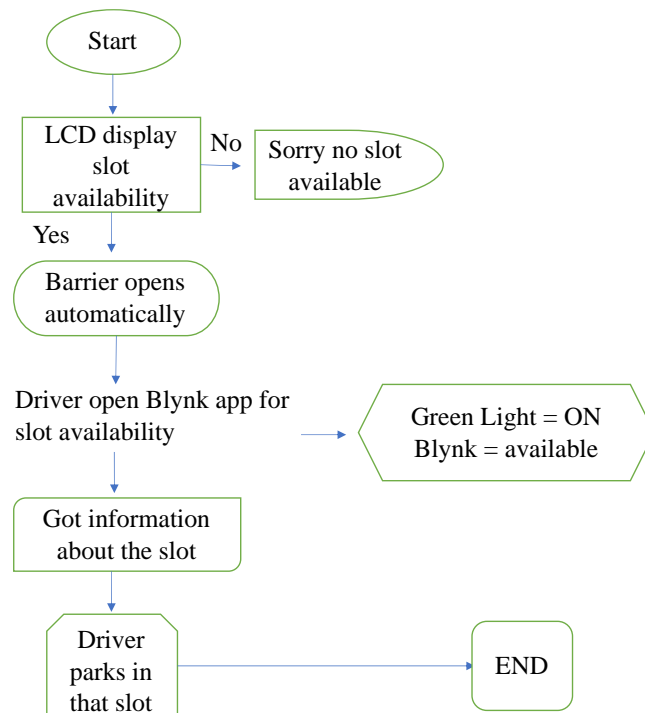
Start

LCD display slot availability

No

Sorry no slot available

Yes

Barrier opens automatically

Driver open Blynk app for slot availability

Green Light = ON
Blynk = available

Got information about the slot

Driver parks in that slot

END